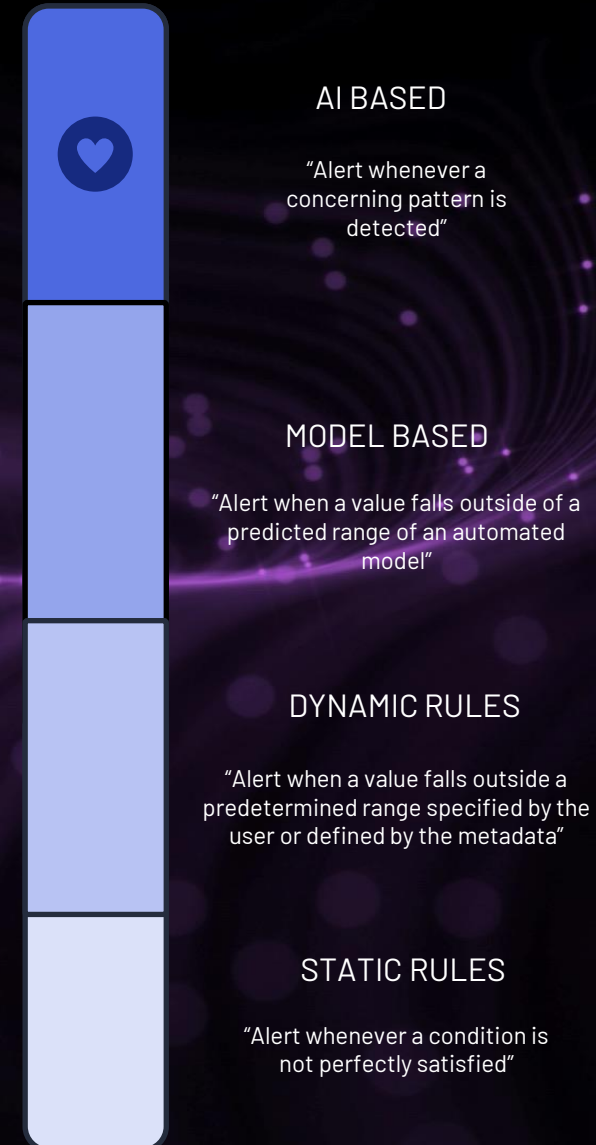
AI BASED

“Alert whenever a concerning pattern is detected”

MODEL BASED

“Alert when a value falls outside of a predicted range of an automated model”

DYNAMIC RULES

“Alert when a value falls outside a predetermined range specified by the user or defined by the metadata”

STATIC RULES

“Alert whenever a condition is not perfectly satisfied”